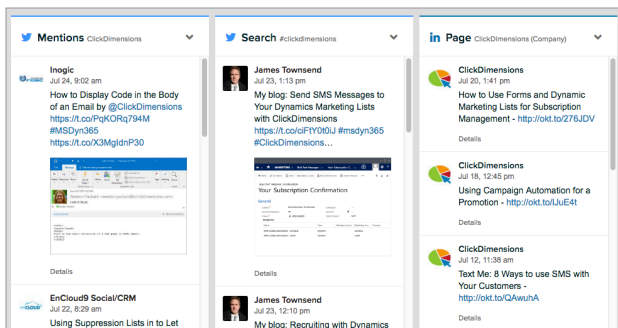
Mentions ClickDimensions

Inogic
Jul 24, 9:02 am
How to Display Code in the Body of an Email by @ClickDimensions https://t.co/PqKORq794M #MSDyn365 https://t.co/X3MgIdnP30

Details

EnCloud9 Social/CRM
Jul 22, 8:35 pm
Using Suppression Lists in to Let

Search #clickdimensions

James Townsend
Jul 23, 1:13 pm
My blog: Send SMS Messages to Your Dynamics Marketing Lists with ClickDimensions https://t.co/ciFtY0t0iJ #msdyn365 #ClickDimensions...

Your Subscription Confirmation

Details

James Townsend
Jul 23, 12:10 pm
My blog: Recruiting with Dynamics

Page ClickDimensions (Company)

ClickDimensions
Jul 20, 1:41 pm
How to Use Forms and Dynamic Marketing Lists for Subscription Management - http://okt.to/276JDV

Details

ClickDimensions
Jul 18, 12:45 pm
Using Campaign Automation for a Promotion - http://okt.to/IJuE4t

Details

ClickDimensions
Jul 12, 11:38 am
Text Me: 8 Ways to use SMS with Your Customers - http://okt.to/QAwuhA

Details